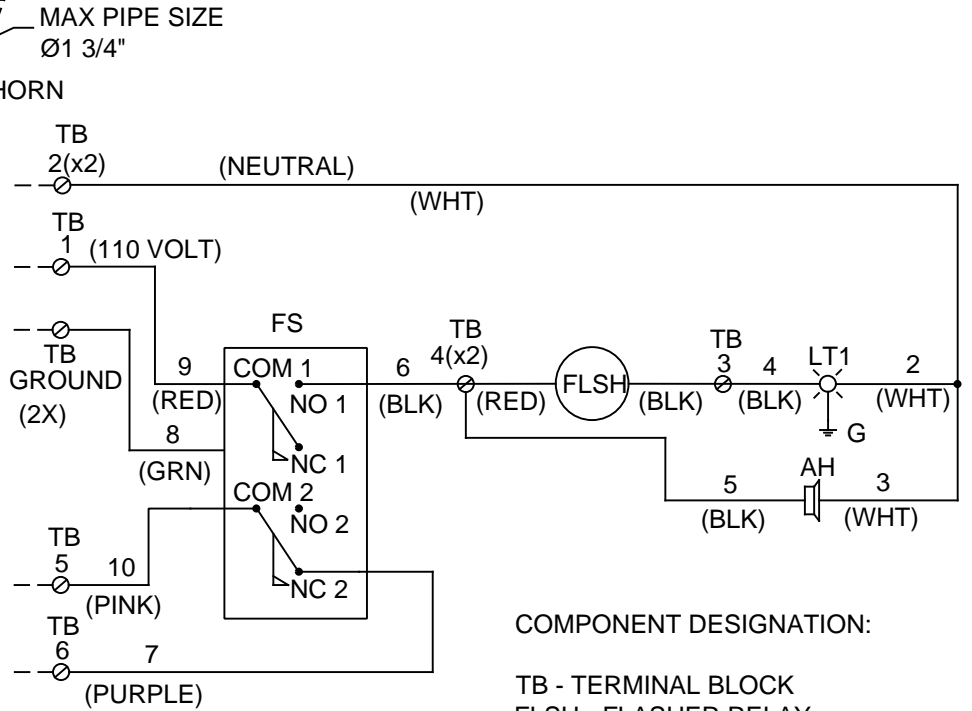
MAX PIPE SIZE
Ø1 3/4"

HORN

TB
2(x2)
(NEUTRAL)
(WHT)

TB
1
(110 VOLT)

TB
GROUND
(2X)

FS
9
(RED)
COM 1
NO 1
NC 1
8
(GRN)
COM 2
NO 2
NC 2

6
(BLK)
TB
4(x2)
(RED)
FLSH
(BLK)
TB
3
4
(BLK)
LT1
2
(WHT)
G

AH
5
(BLK)
3
(WHT)

TB
5
10
(PINK)

TB
6
7
(PURPLE)

COMPONENT DESIGNATION:

TB - TERMINAL BLOCK
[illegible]